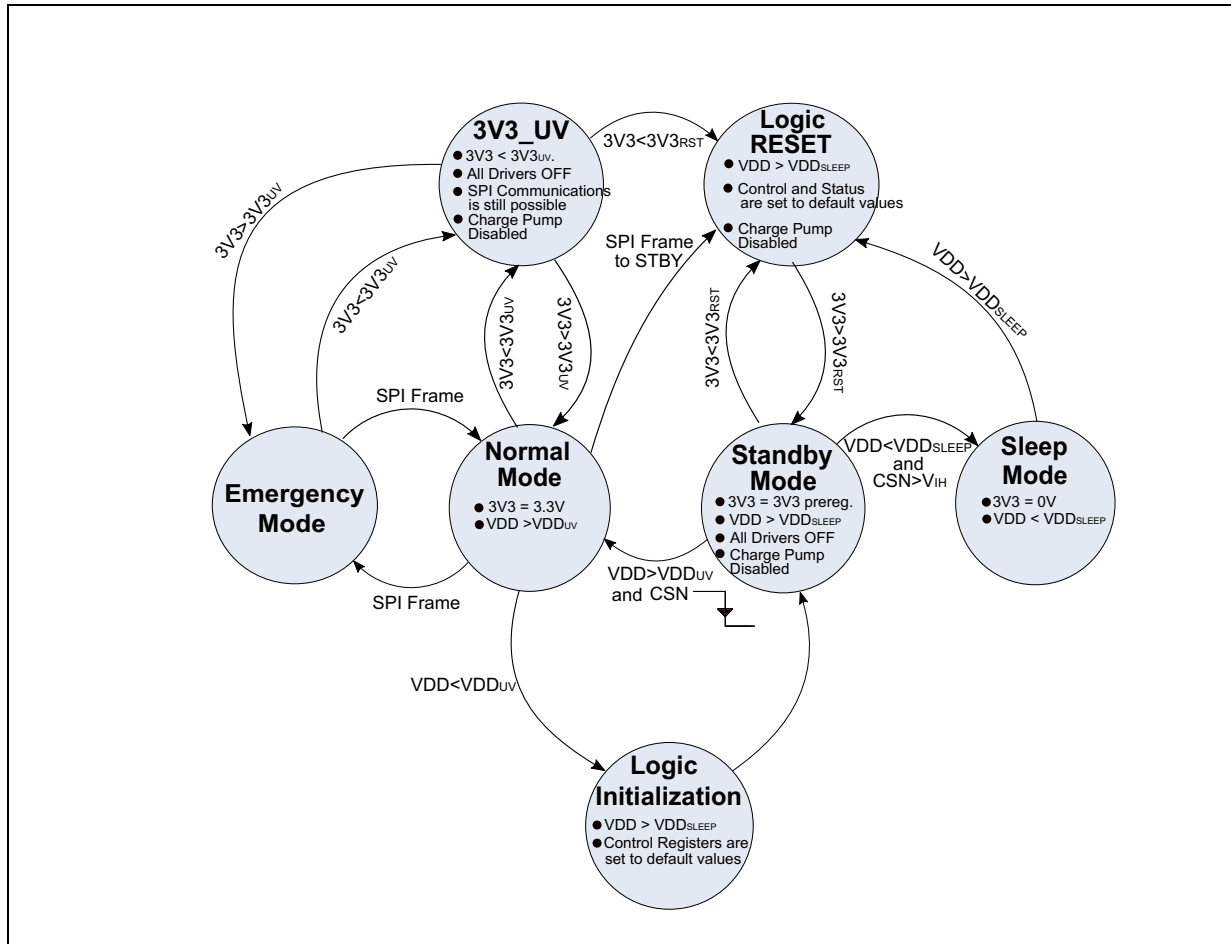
3V3_UV
● 3V3 < $3V3_{UV}$.
● All Drivers OFF
● SPI Communications is still possible
● Charge Pump Disabled

$3V3<3V3_{RST}$

Logic RESET
● VDD > $VDD_{SLEEP}$
● Control and Status are set to default values
● Charge Pump Disabled

$3V3>3V3_{UV}$

$3V3<3V3_{UV}$

SPI Frame to STBY

$VDD>VDD_{SLEEP}$

$3V3<3V3_{UV}$

$3V3>3V3_{UV}$

$3V3<3V3_{RST}$

$3V3>3V3_{RST}$

SPI Frame

Emergency Mode

Normal Mode
● 3V3 = 3.3V
● VDD >$VDD_{UV}$

Standby Mode
● 3V3 = 3V3 prereg.
● VDD > $VDD_{SLEEP}$
● All Drivers OFF
● Charge Pump Disabled

$VDD<VDD_{SLEEP}$ and CSN>$V_{IH}$

Sleep Mode
● 3V3 = 0V
● VDD < $VDD_{SLEEP}$

SPI Frame

$VDD>VDD_{UV}$ and CSN

$VDD<VDD_{UV}$

Logic Initialization
● VDD > $VDD_{SLEEP}$
● Control Registers are set to default values